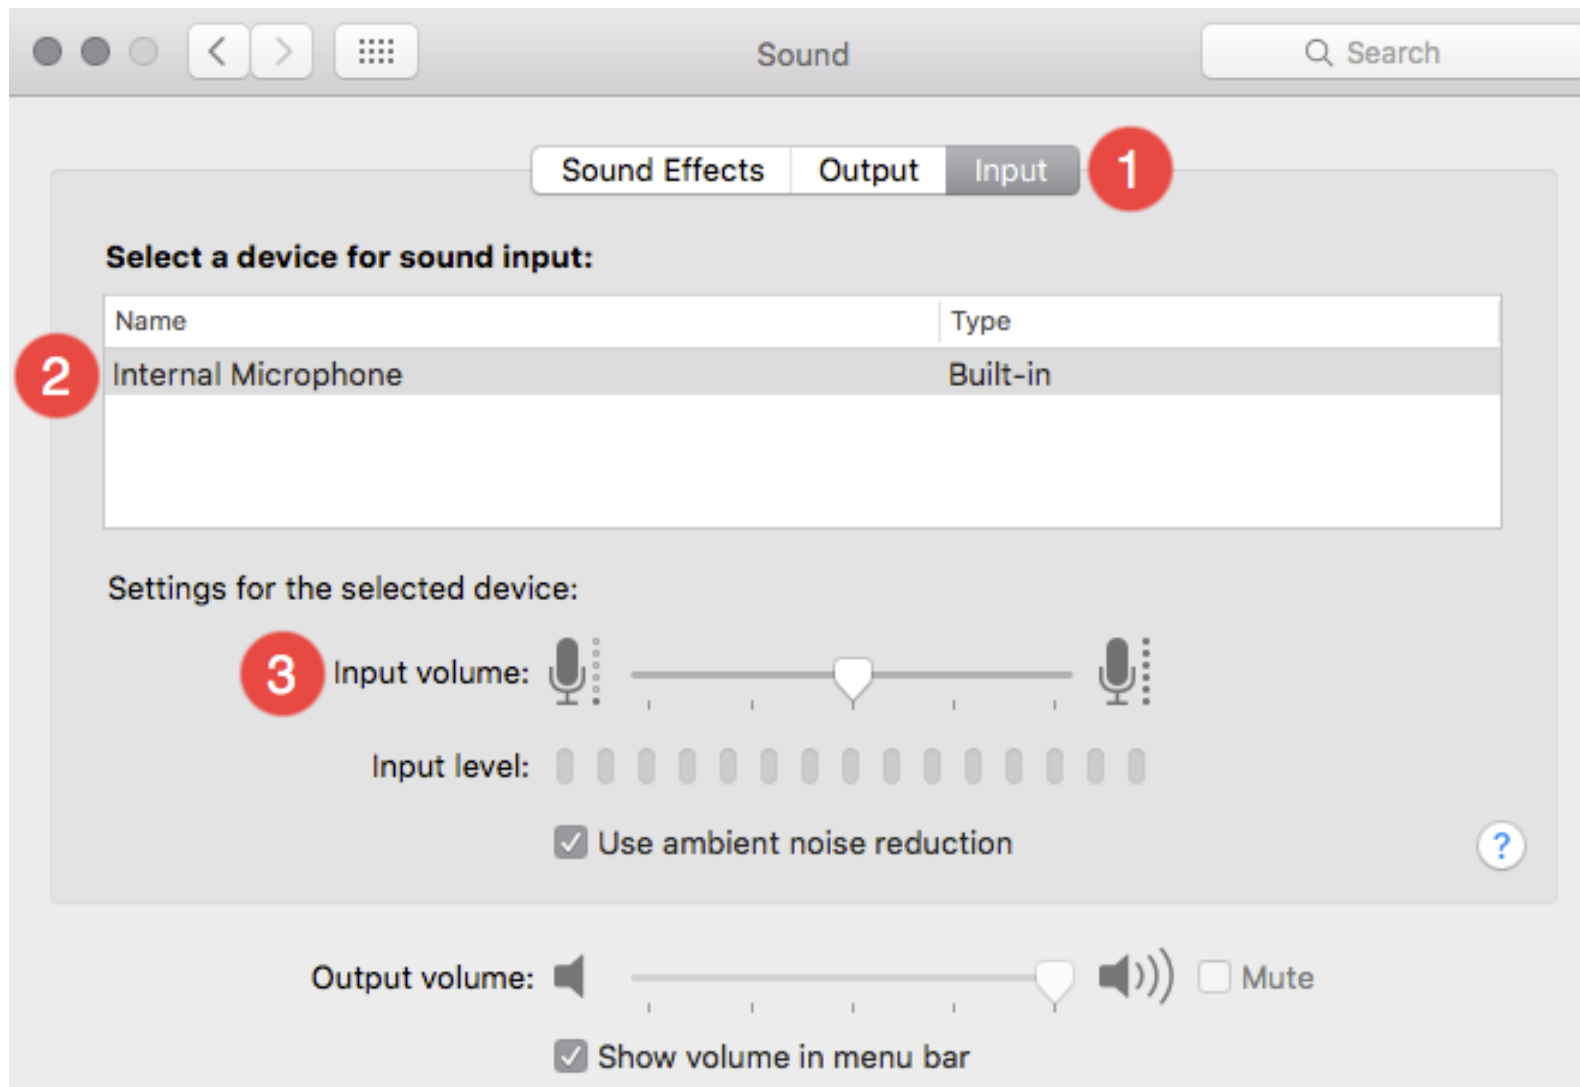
Sound

Search

Sound Effects | Output | Input

1

Select a device for sound input:

| Name | Type |
|---|---|
| Internal Microphone | Built-in |

2

Settings for the selected device:

3

Input volume:

Input level:

Use ambient noise reduction

?

Output volume:

Mute

Show volume in menu bar